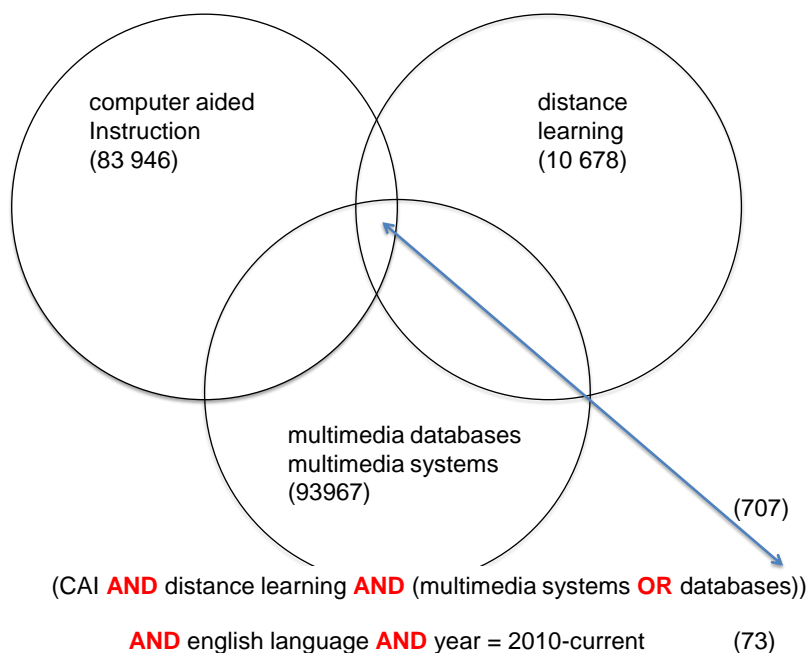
computer aided Instruction (83 946)

distance learning (10 678)

multimedia databases multimedia systems (93967)

(707)

(CAI AND distance learning AND (multimedia systems OR databases))

AND english language AND year = 2010-current (73)